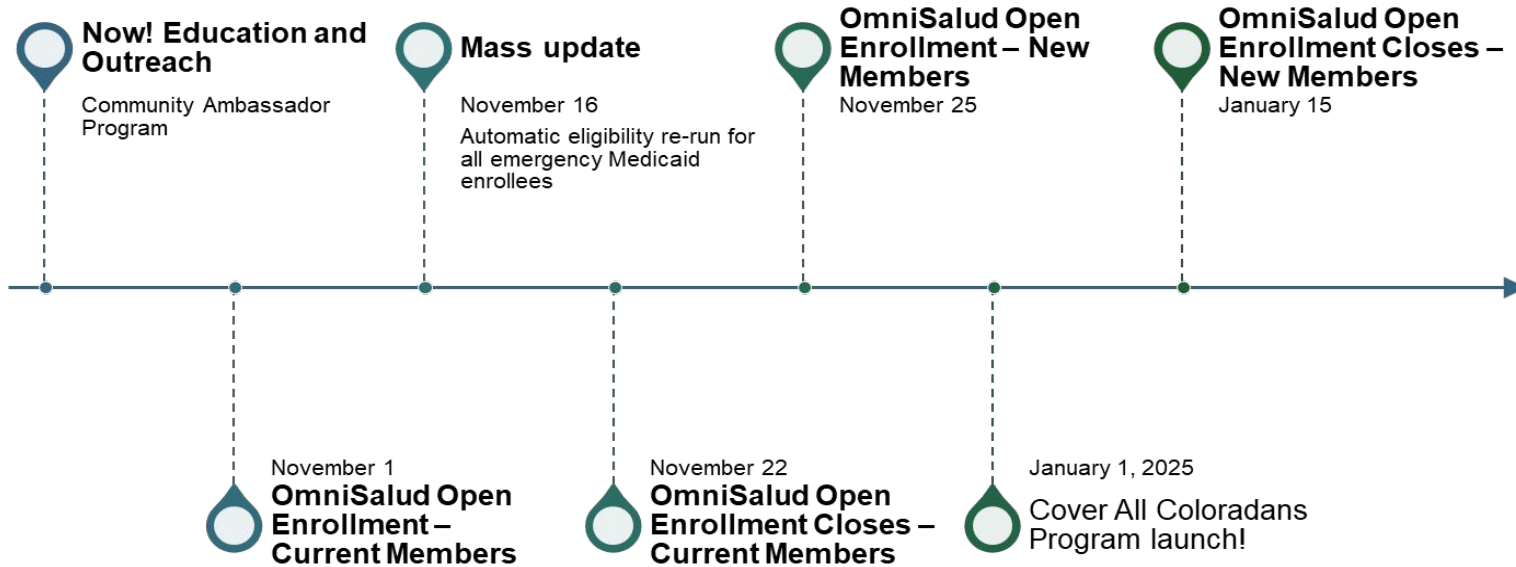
Now! Education and Outreach

Community Ambassador Program

Mass update

November 16

Automatic eligibility re-run for all emergency Medicaid enrollees

OmniSalud Open Enrollment – New Members

November 25

OmniSalud Open Enrollment Closes – New Members

January 15

November 1

OmniSalud Open Enrollment – Current Members

November 22

OmniSalud Open Enrollment Closes – Current Members

January 1, 2025

Cover All Coloradans Program launch!